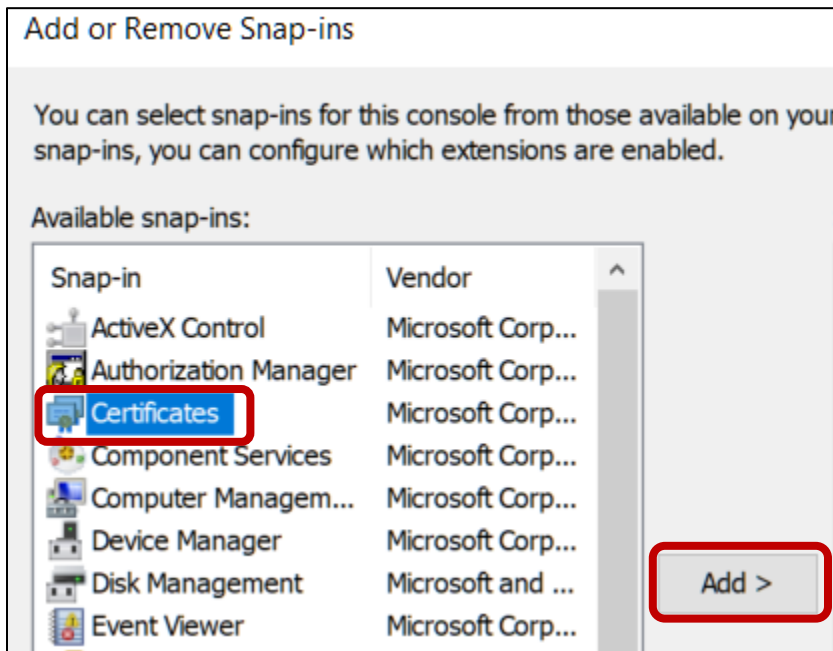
Add or Remove Snap-ins

You can select snap-ins for this console from those available on your snap-ins, you can configure which extensions are enabled.

Available snap-ins:

| Snap-in | Vendor |
|---|---|
| ActiveX Control | Microsoft Corp... |
| Authorization Manager | Microsoft Corp... |
| Certificates | Microsoft Corp... |
| Component Services | Microsoft Corp... |
| Computer Managem... | Microsoft Corp... |
| Device Manager | Microsoft Corp... |
| Disk Management | Microsoft and ... |
| Event Viewer | Microsoft Corp... |

Add >